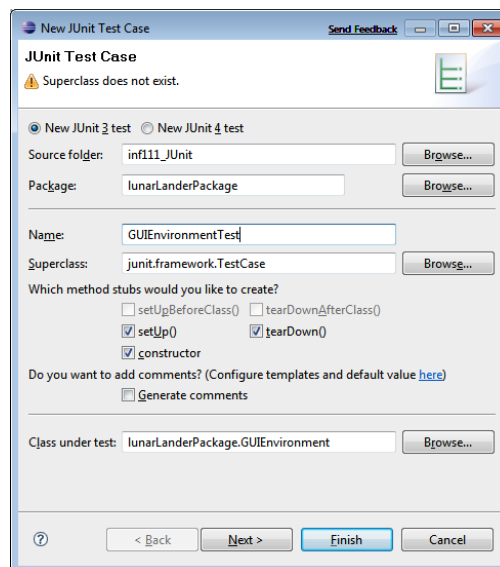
New JUnit Test Case

Send Feedback

JUnit Test Case

Superclass does not exist.

New JUnit 3 test New JUnit 4 test

Source folder: inf111_JUnit Browse...

Package: lunarLanderPackage Browse...

Name: GUIEnvironmentTest

Superclass: junit.framework.TestCase Browse...

Which method stubs would you like to create?

setUpBeforeClass() tearDownAfterClass()

setUp() tearDown()

constructor

Do you want to add comments? (Configure templates and default value here)

Generate comments

Class under test: lunarLanderPackage.GUIEnvironment Browse...

?

< Back Next > Finish Cancel